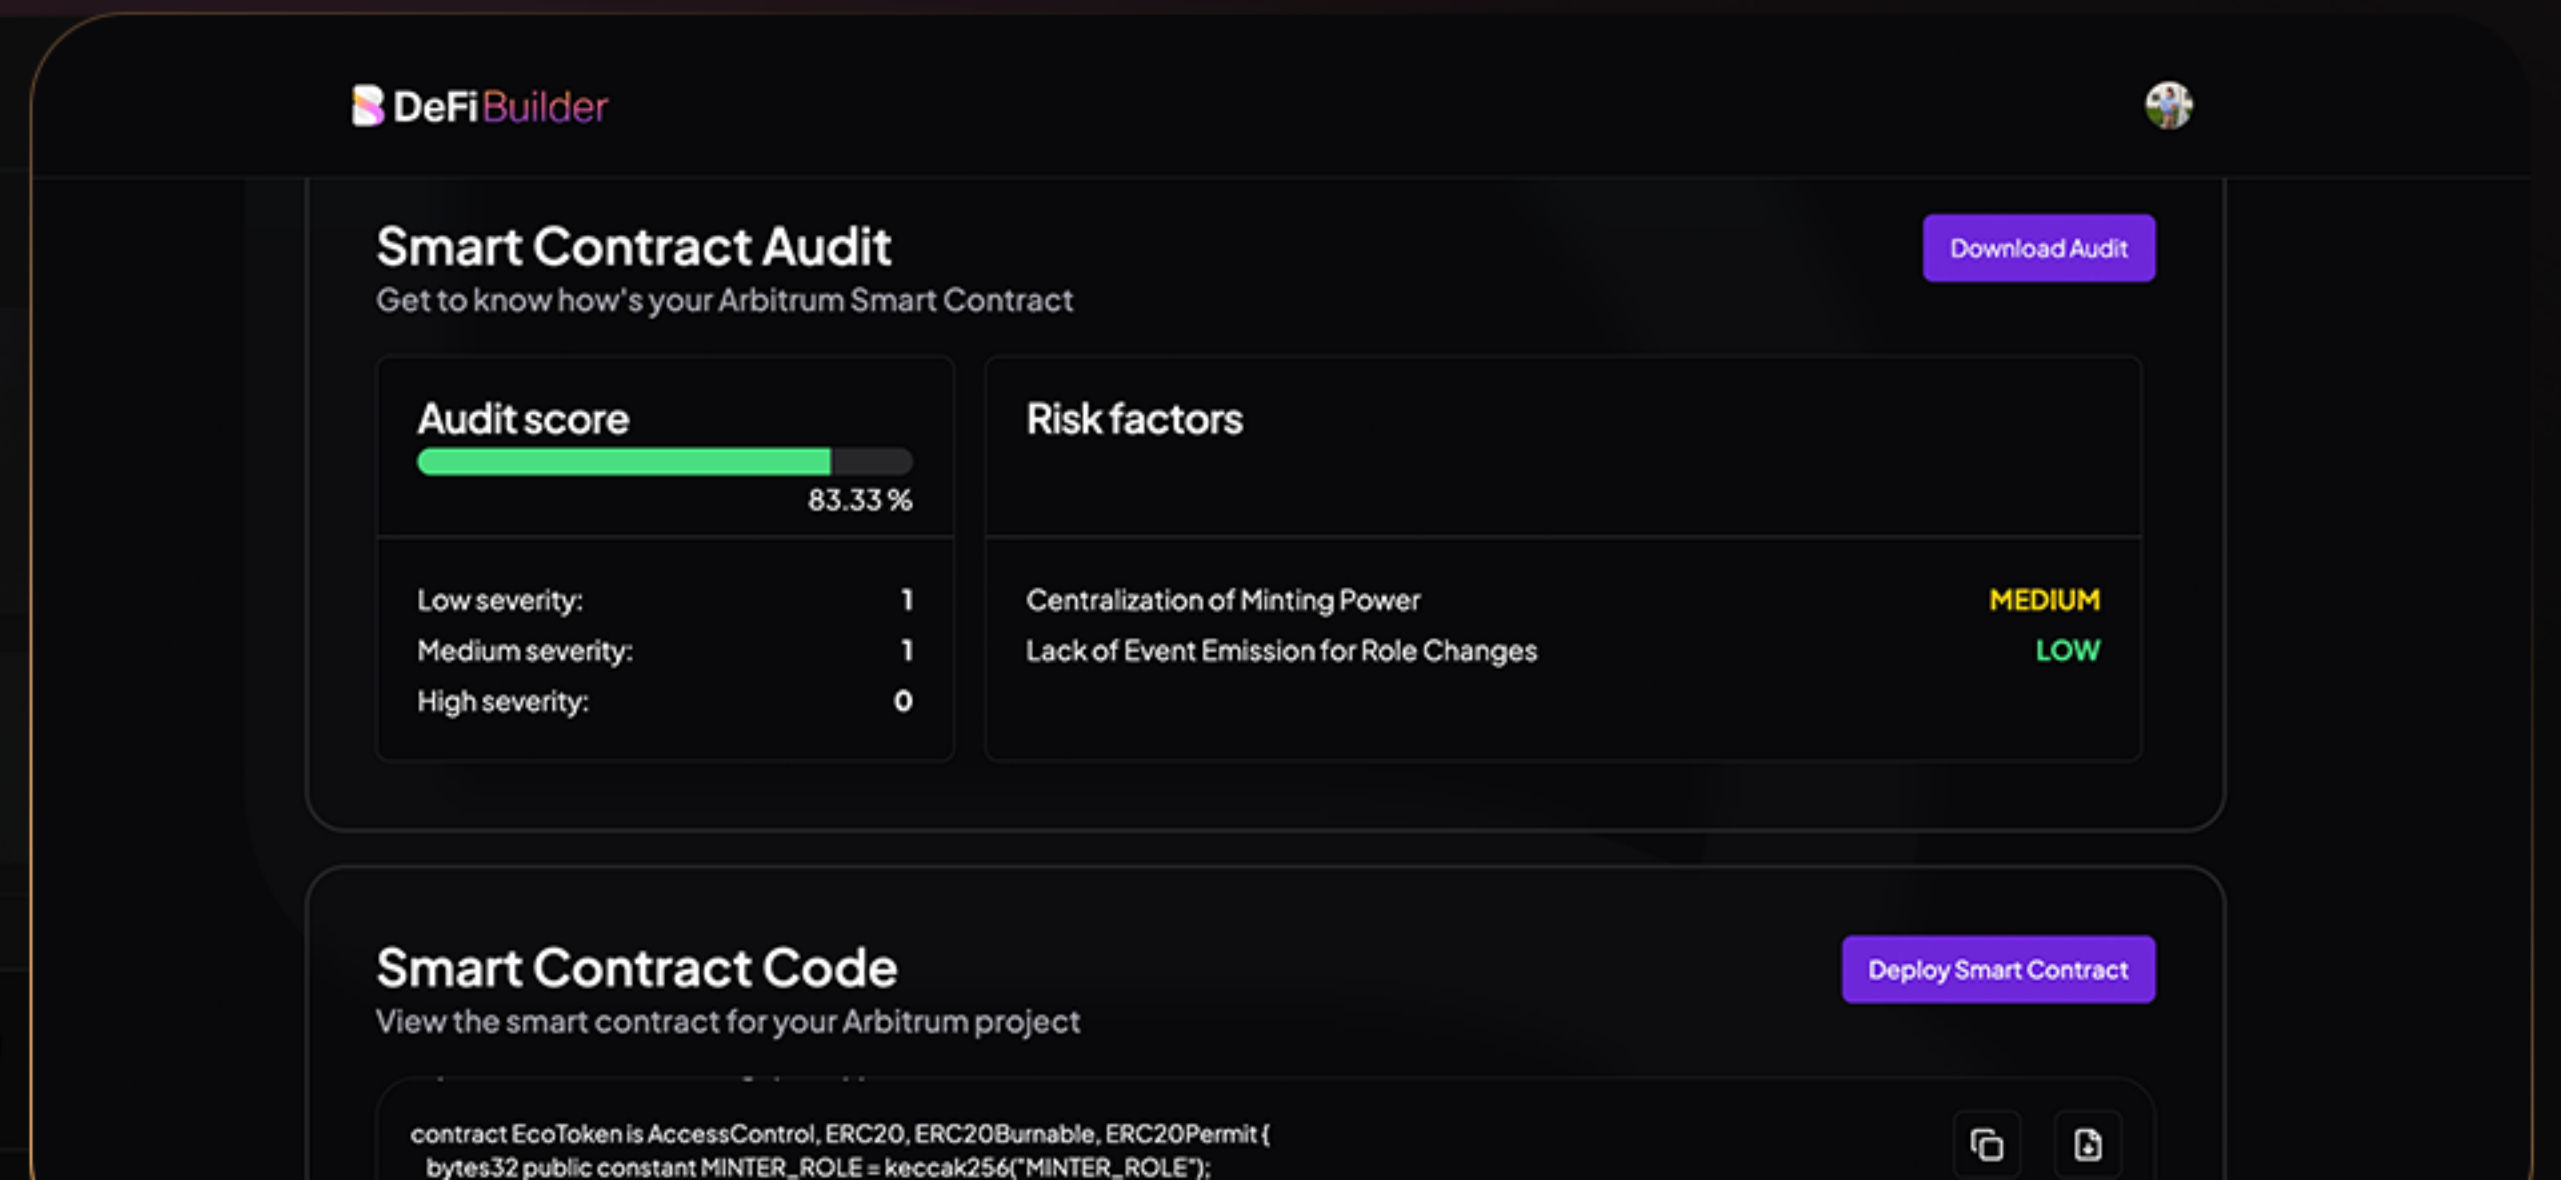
DeFi Builder

Smart Contract Audit

Get to know how's your Arbitrum Smart Contract

Download Audit

Audit score

83.33 %

Low severity: 1
Medium severity: 1
High severity: 0

Risk factors

Centralization of Minting Power MEDIUM
Lack of Event Emission for Role Changes LOW

Smart Contract Code

View the smart contract for your Arbitrum project

Deploy Smart Contract

contract EcoToken is AccessControl, ERC20, ERC20Burnable, ERC20Permit {
bytes32 public constant MINTER_ROLE = keccak256("MINTER_ROLE");